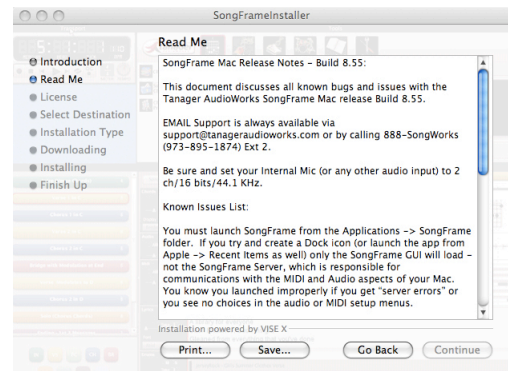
SongFrameInstaller

Read Me

Introduction
Read Me
License
Select Destination
Installation Type
Downloading
Installing
Finish Up

SongFrame Mac Release Notes – Build 8.55:

This document discusses all known bugs and issues with the Tanager AudioWorks SongFrame Mac release Build 8.55.

EMAIL Support is always available via support@tanageraudioworks.com or by calling 888-SongWorks (973-895-1874) Ext 2.

Be sure and set your Internal Mic (or any other audio input) to 2 ch/16 bits/44.1 KHz.

Known Issues List:

You must launch SongFrame from the Applications -> SongFrame folder. If you try and create a Dock icon (or launch the app from Apple -> Recent Items as well) only the SongFrame GUI will load – not the SongFrame Server, which is responsible for communications with the MIDI and Audio aspects of your Mac. You know you launched improperly if you get "server errors" or you see no choices in the audio or MIDI setup menus.

Installation powered by VISE X

Print... Save... Go Back Continue